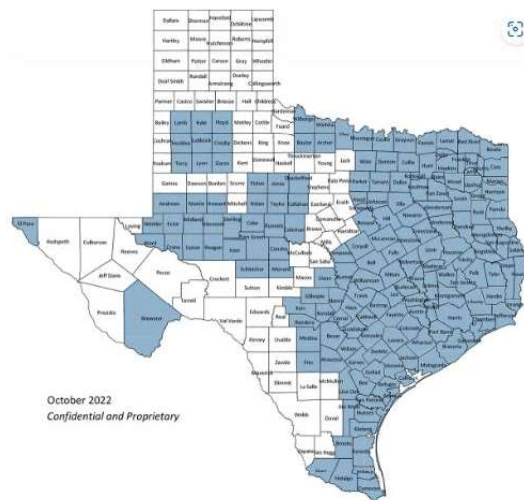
Dallam Sherman Hansford Ochiltree Lipscomb
Hartley Moore Hutchinson Roberts Hemphill
Oldham Potter Carson Gray Wheeler
Deaf Smith Randall Armstrong Donley Collingsworth
Parmer Castro Swisher Briscoe Hall Childress
Bailey Lamb Hale Floyd Motley Cottle
Cochran Hockley Lubbock Crosby Dickens King
Yoakum Terry Lynn Garza Kent Stonewall Haskell
Gaines Dawson Borden Scurry Fisher Jones
Andrews Martin Howard Mitchell Nolan Taylor Callahan
El Paso Hudspeth Culberson Reeves Loving Winkler Ector Midland Glasscock Sterling Coke Runnels
Ward Crane Upton Reagan Irion Tom Green Concho
Jeff Davis Pecos Crockett Schleicher Menard Sutton Kimble Mason
Presidio Brewster Terrell Val Verde Edwards Real Kinney Uvalde
Zavala Frio Dimmit La Salle Webb Duval
Foard Wilbarger Wichita Baylor Archer Knox Throckmorton Young Jack Shackelford Stephens Eastland Palo Pinto Erath Comanche Brown Coleman McCulloch Mills San Saba Hamilton Kerr Bandera Medina
October 2022
Confidential and Proprietary